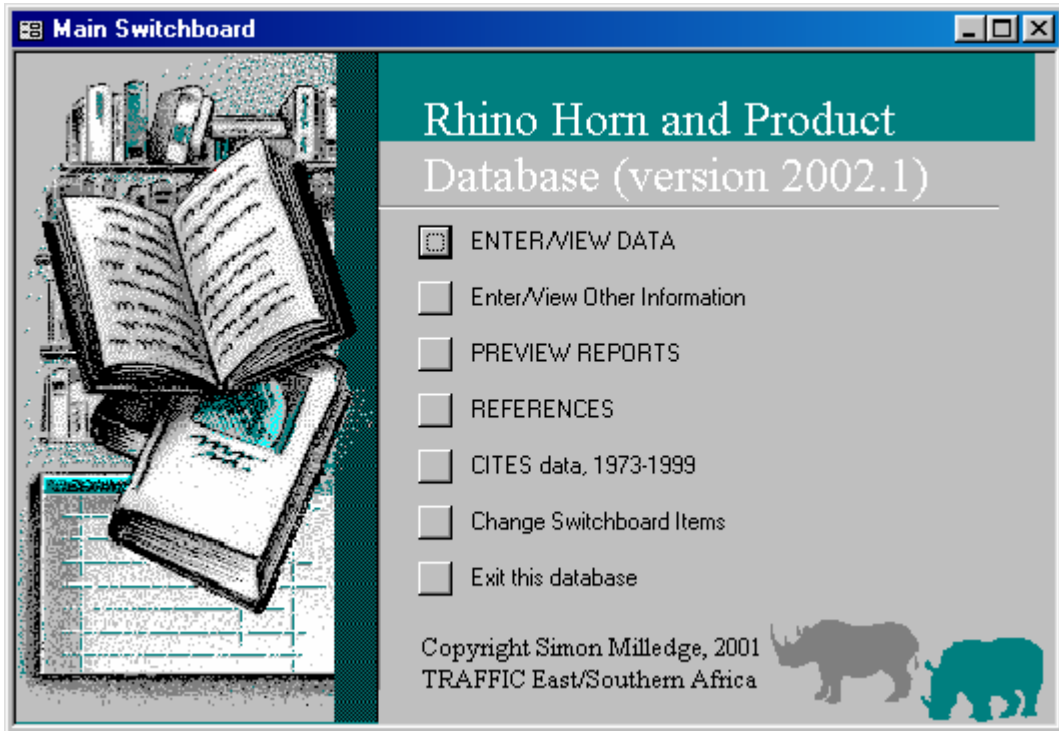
Main Switchboard

Rhino Horn and Product Database (version 2002.1)

ENTER/VIEW DATA

Enter/View Other Information

PREVIEW REPORTS

REFERENCES

CITES data, 1973-1999

Change Switchboard Items

Exit this database

Copyright Simon Milledge, 2001
TRAFFIC East/Southern Africa